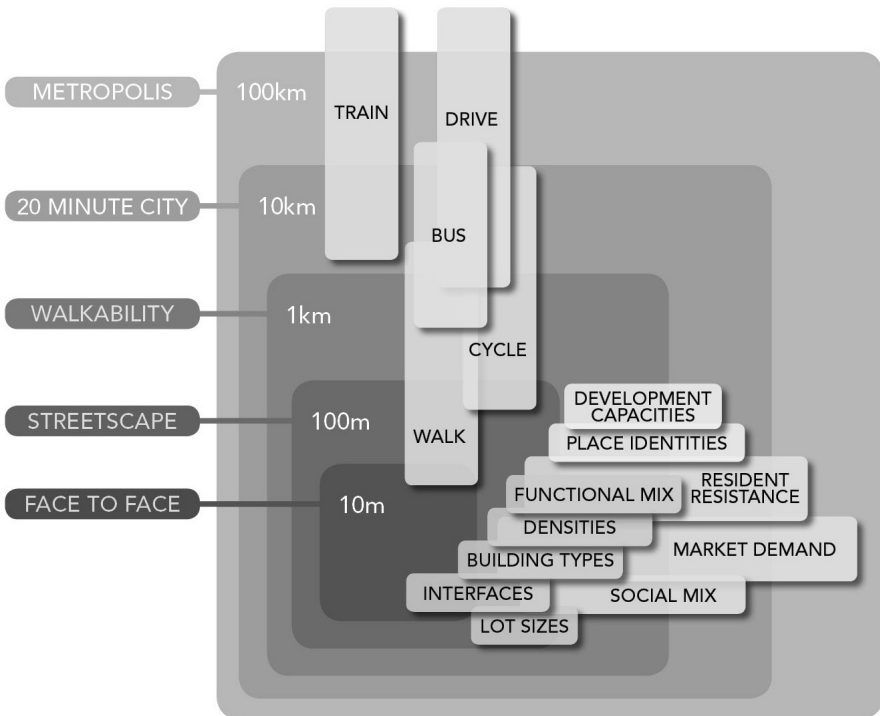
METROPOLIS
100km
TRAIN
DRIVE
20 MINUTE CITY
10km
BUS
WALKABILITY
1km
CYCLE
STREETSCAPE
100m
WALK
FACE TO FACE
10m
DEVELOPMENT CAPACITIES
PLACE IDENTITIES
RESIDENT RESISTANCE
FUNCTIONAL MIX
DENSITIES
MARKET DEMAND
BUILDING TYPES
INTERFACES
SOCIAL MIX
LOT SIZES